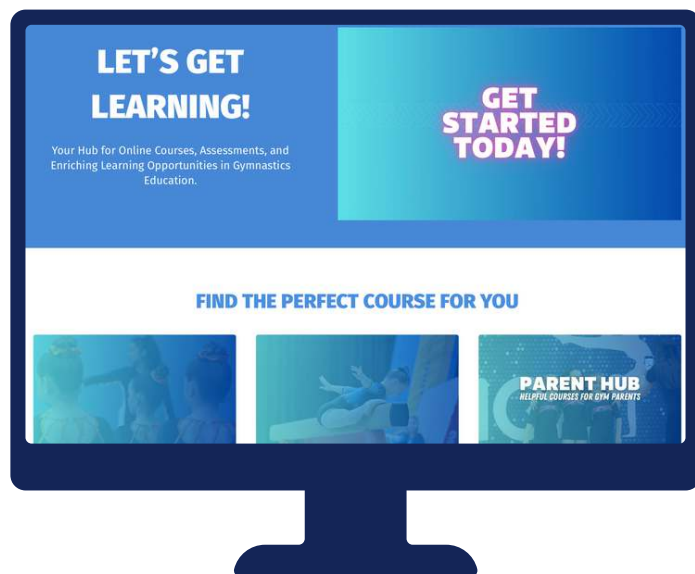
LET'S GET LEARNING!

Your Hub for Online Courses, Assessments, and Enriching Learning Opportunities in Gymnastics Education.

GET STARTED TODAY!

FIND THE PERFECT COURSE FOR YOU

PARENT HUB
HELPFUL COURSES FOR GYM PARENTS